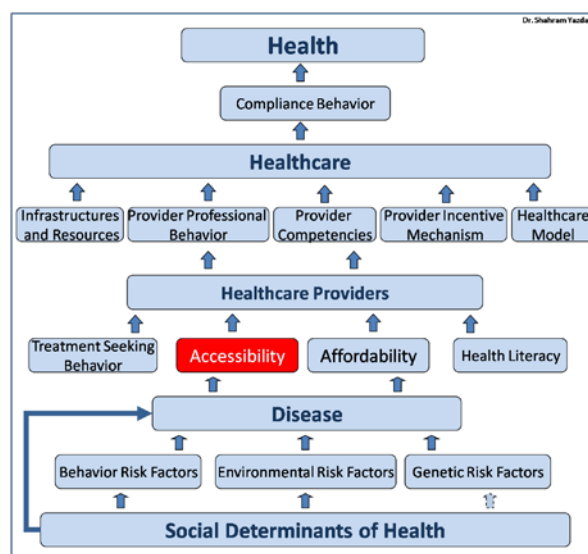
Dr. Shahram Yazda

Health

Compliance Behavior

Healthcare

Infrastructures and Resources

Provider Professional Behavior

Provider Competencies

Provider Incentive Mechanism

Healthcare Model

Healthcare Providers

Treatment Seeking Behavior

Accessibility

Affordability

Health Literacy

Disease

Behavior Risk Factors

Environmental Risk Factors

Genetic Risk Factors

Social Determinants of Health